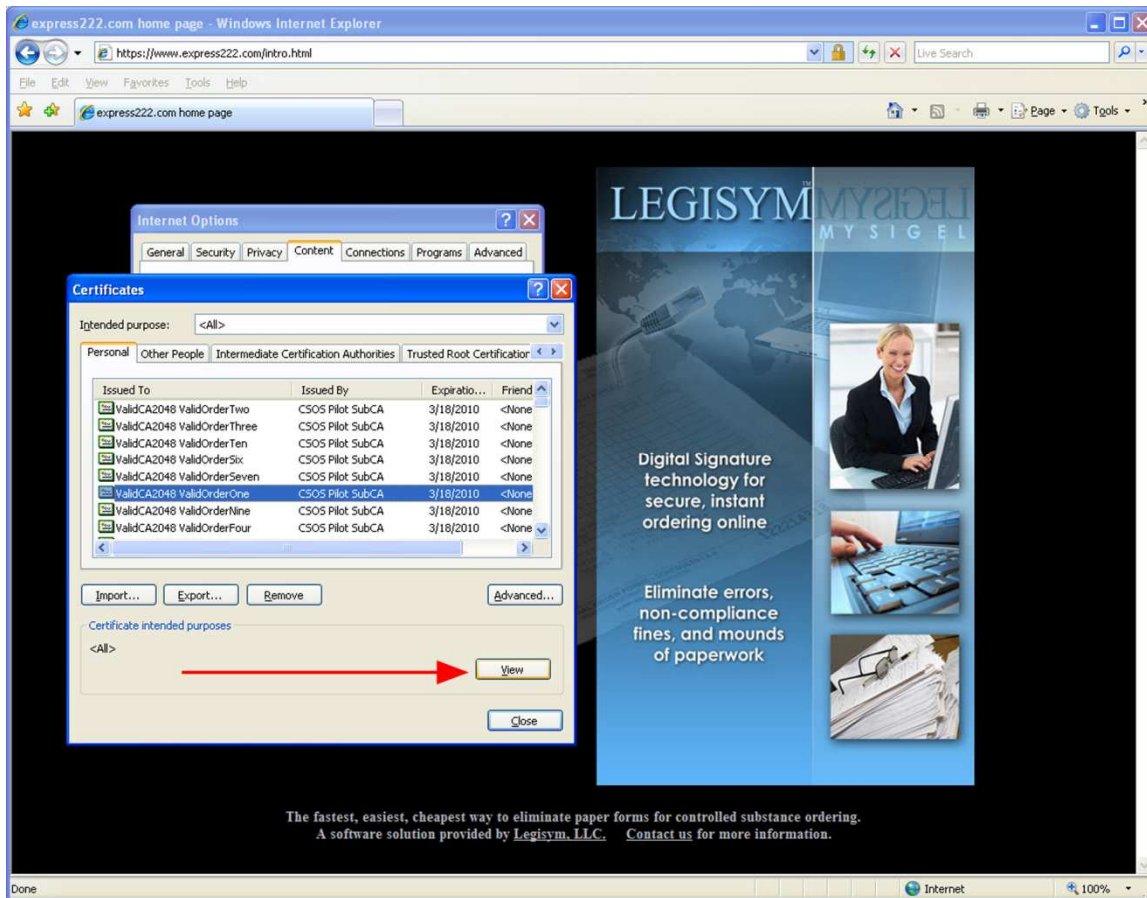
express222.com home page - Windows Internet Explorer

https://www.express222.com/intro.html

Live Search

File Edit View Favorites Tools Help

express222.com home page

Page Tools

Internet Options

General Security Privacy Content Connections Programs Advanced

Certificates

Intended purpose: <All>

Personal Other People Intermediate Certification Authorities Trusted Root Certification

| Issued To | Issued By | Expiratio... | Friend |
|---|---|---|---|
| ValidCA2048 ValidOrderTwo | CSOS Pilot SubCA | 3/18/2010 | <None |
| ValidCA2048 ValidOrderThree | CSOS Pilot SubCA | 3/18/2010 | <None |
| ValidCA2048 ValidOrderTen | CSOS Pilot SubCA | 3/18/2010 | <None |
| ValidCA2048 ValidOrderSix | CSOS Pilot SubCA | 3/18/2010 | <None |
| ValidCA2048 ValidOrderSeven | CSOS Pilot SubCA | 3/18/2010 | <None |
| ValidCA2048 ValidOrderOne | CSOS Pilot SubCA | 3/18/2010 | <None |
| ValidCA2048 ValidOrderNine | CSOS Pilot SubCA | 3/18/2010 | <None |
| ValidCA2048 ValidOrderFour | CSOS Pilot SubCA | 3/18/2010 | <None |

Import... Export... Remove Advanced...

Certificate intended purposes

<All>

View

Close

LEGISYM MYSIGEL

Digital Signature technology for secure, instant ordering online

Eliminate errors, non-compliance fines, and mounds of paperwork

The fastest, easiest, cheapest way to eliminate paper forms for controlled substance ordering.
A software solution provided by Legisym, LLC. Contact us for more information.

Done

Internet

100%